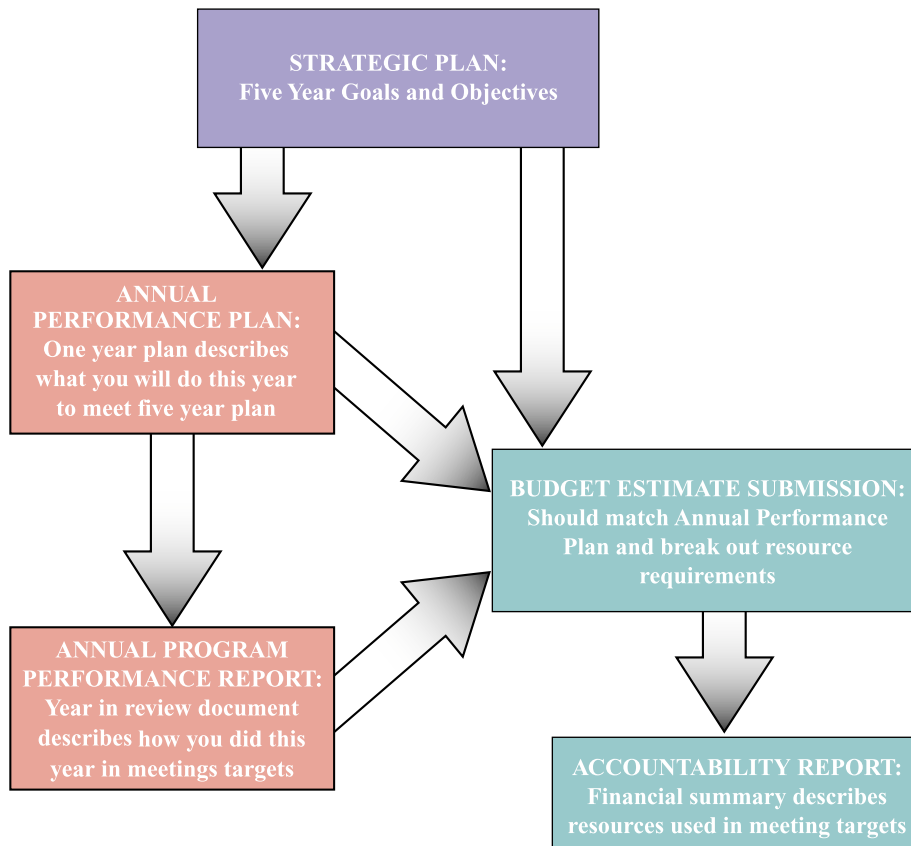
STRATEGIC PLAN:
Five Year Goals and Objectives

ANNUAL PERFORMANCE PLAN:
One year plan describes what you will do this year to meet five year plan

BUDGET ESTIMATE SUBMISSION:
Should match Annual Performance Plan and break out resource requirements

ANNUAL PROGRAM PERFORMANCE REPORT:
Year in review document describes how you did this year in meetings targets

ACCOUNTABILITY REPORT:
Financial summary describes resources used in meeting targets